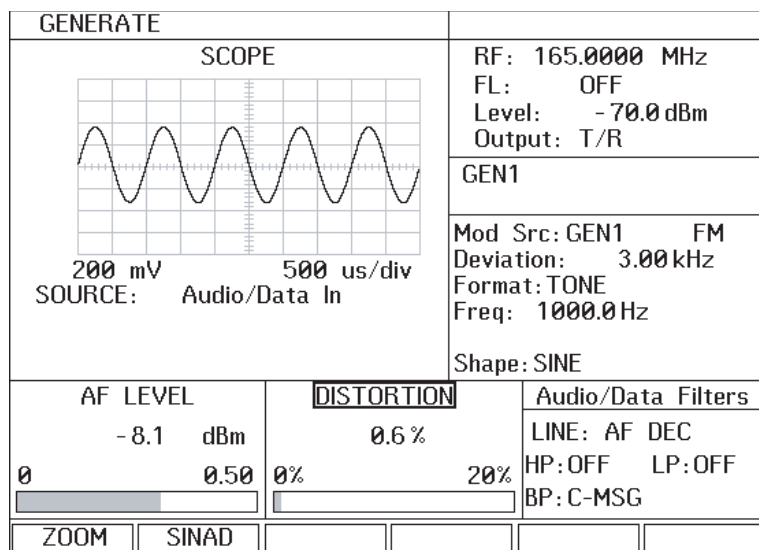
GENERATE

SCOPE

200 mV 500 us/div
SOURCE: Audio/Data In

RF: 165.0000 MHz
FL: OFF
Level: -70.0 dBm
Output: T/R

GEN1

Mod Src: GEN1 FM
Deviation: 3.00 kHz
Format: TONE
Freq: 1000.0 Hz

Shape: SINE

AF LEVEL
-8.1 dBm
0 0.50

DISTORTION
0.6 %
0% 20%

Audio/Data Filters
LINE: AF DEC
HP: OFF LP: OFF
BP: C-MSG

ZOOM
SINAD